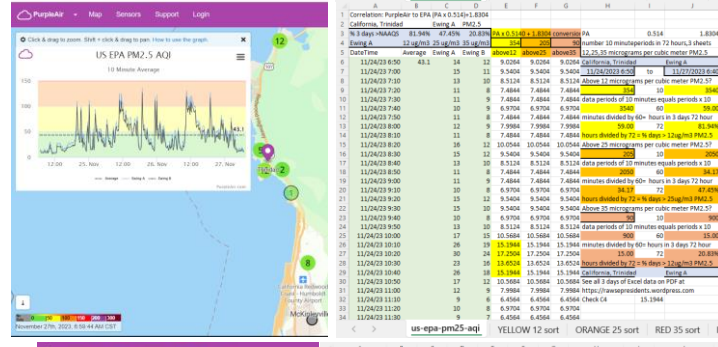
PurpleAir Map Sensors Support Login

Click & drag to zoom. Shift + click & drag to pan. How to use the graph.

US EPA PM2.5 AQI

10 Minute Average

25. Nov 26. Nov 27. Nov

Average Ewing A Ewing B

12

2

8

November 27th, 2023, 8:59:44 AM CST

McKinleyville

| | A | B | C | D | E | F | G | H | I | J | K |
|---|---|---|---|---|---|---|---|---|---|---|---|
| 1 | Correlation: PurpleAir to EPA (PA x 0.514)+1.8304 | | | | | | | PA | 0.514 | 1.8304 | |
| 2 | California, Trinidad | | Ewing A | PM2.5 | | | | | | | |
| 3 | % 3 days >NAAQS | 81.94% | 47.45% | 20.83% | PA x 0.514 + 1.8304 | | conversion | | | | |
| 4 | Ewing A | 12 ug/m3 | 25 ug/m3 | 35 ug/m3 | 354 | 207 | 30 | number 10 minute periods in 72 hours, 3 sheets | | | |
| 5 | DateTime | Average | Ewing A | Ewing B | above12 | above25 | above35 | 12,25,35 micrograms per cubic meter PM2.5 | | | |
| 6 | 11/24/23 6:50 | 43.1 | 14 | 12 | 9.0264 | 9.0264 | 9.0264 | California, Trinidad | | Ewing A | |
| 7 | 11/24/23 7:00 | | 15 | 11 | 9.5404 | 9.5404 | 9.5404 | 11/24/2023 6:50 | to | 11/27/2023 6:40 | |
| 8 | 11/24/23 7:10 | | 13 | 10 | 8.5124 | 8.5124 | 8.5124 | Above 12 micrograms per cubic meter PM2.5 | | | |
| 9 | 11/24/23 7:20 | | 11 | 8 | 7.4844 | 7.4844 | 7.4844 | | | 354 | 10 |
| 10 | 11/24/23 7:30 | | 11 | 8 | 7.4844 | 7.4844 | 7.4844 | data periods of 10 minutes equals periods x 10 | | | |
| 11 | 11/24/23 7:40 | | 10 | 6 | 6.9704 | 6.9704 | 6.9704 | 3540 | 60 | 59.00 | |
| 12 | 11/24/23 7:50 | | 11 | 8 | 7.4844 | 7.4844 | 7.4844 | minutes divided by 60= hours in 3 days 72 hour | | | |
| 13 | 11/24/23 8:00 | | 12 | 8 | 7.9984 | 7.9984 | 7.9984 | 59.00 | 72 | 81.94% | |
| 14 | 11/24/23 8:10 | | 11 | 8 | 7.4844 | 7.4844 | 7.4844 | hours divided by 72 = % days > 12ug/m3 PM2.5 | | | |
| 15 | 11/24/23 8:20 | | 16 | 12 | 10.0544 | 10.0544 | 10.0544 | Above 25 micrograms per cubic meter PM2.5 | | | |
| 16 | 11/24/23 8:30 | | 15 | 12 | 9.5404 | 9.5404 | 9.5404 | | | 205 | 10 |
| 17 | 11/24/23 8:40 | | 13 | 10 | 8.5124 | 8.5124 | 8.5124 | data periods of 10 minutes equals periods x 10 | | | |
| 18 | 11/24/23 8:50 | | 11 | 8 | 7.4844 | 7.4844 | 7.4844 | 2050 | 60 | 34.17 | |
| 19 | 11/24/23 9:00 | | 11 | 8 | 7.4844 | 7.4844 | 7.4844 | minutes divided by 60= hours in 3 days 72 hour | | | |
| 20 | 11/24/23 9:10 | | 10 | 8 | 6.9704 | 6.9704 | 6.9704 | 34.17 | 72 | 47.45% | |
| 21 | 11/24/23 9:20 | | 15 | 10 | 9.5404 | 9.5404 | 9.5404 | hours divided by 72 = % days > 25ug/m3 PM2.5 | | | |
| 22 | 11/24/23 9:30 | | 15 | 10 | 9.5404 | 9.5404 | 9.5404 | Above 35 micrograms per cubic meter PM2.5 | | | |
| 23 | 11/24/23 9:40 | | 10 | 7 | 6.9704 | 6.9704 | 6.9704 | | | 90 | 10 |
| 24 | 11/24/23 9:50 | | 13 | 9 | 8.5124 | 8.5124 | 8.5124 | data periods of 10 minutes equals periods x 10 | | | |
| 25 | 11/24/23 10:00 | | 17 | 11 | 10.5684 | 10.5684 | 10.5684 | 900 | 60 | 15.00 | |
| 26 | 11/24/23 10:10 | | 26 | 19 | 15.1944 | 15.1944 | 15.1944 | minutes divided by 60= hours in 3 days 72 hour | | | |
| 27 | 11/24/23 10:20 | | 30 | 21 | 17.2504 | 17.2504 | 17.2504 | 15.00 | 72 | 20.83% | |
| 28 | 11/24/23 10:30 | | 23 | 16 | 13.6524 | 13.6524 | 13.6524 | hours divided by 72 = % days > 35ug/m3 PM2.5 | | | |
| 29 | 11/24/23 10:40 | | 26 | 19 | 15.1944 | 15.1944 | 15.1944 | California, Trinidad | | Ewing A | |
| 30 | 11/24/23 10:50 | | 17 | 12 | 10.5684 | 10.5684 | 10.5684 | See all 3 days of Excel data on PDF at | | | |
| 31 | 11/24/23 11:00 | | 12 | 9 | 7.9984 | 7.9984 | 7.9984 | https://rawsepreadsheets.wordpress.com | | | |
| 32 | 11/24/23 11:10 | | 9 | 6 | 6.4564 | 6.4564 | 6.4564 | Check C4 | | 15.1944 | |
| 33 | 11/24/23 11:20 | | 9 | 6 | 6.4564 | 6.4564 | 6.4564 | | | | |
| 34 | 11/24/23 11:30 | | 9 | 6 | 6.4564 | 6.4564 | 6.4564 | | | | |

us-epa-pm25-aqi YELLOW 12 sort ORANGE 25 sort RED 35 sort